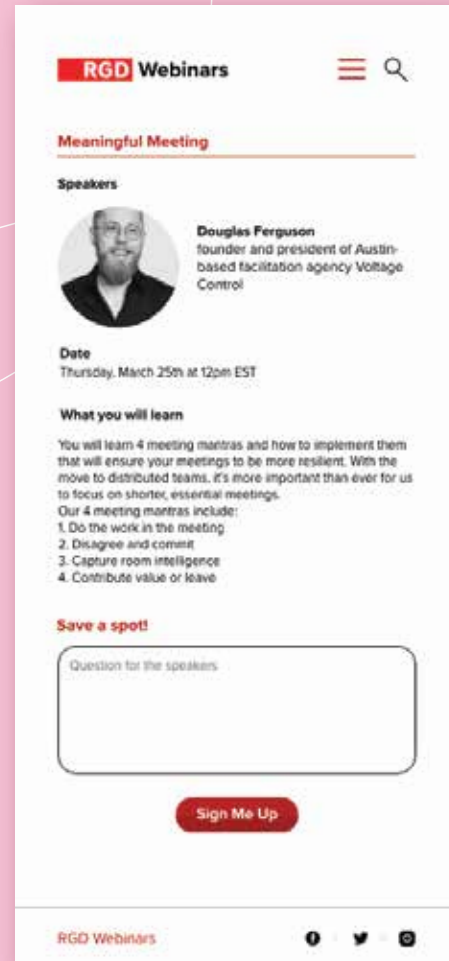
RGD Webinars

Meaningful Meeting

Speakers

Douglas Ferguson
founder and president of Austin-based facilitation agency Voltage Control

Date
Thursday, March 25th at 12pm EST

What you will learn

You will learn 4 meeting mantras and how to implement them that will ensure your meetings to be more resilient. With the move to distributed teams, it's more important than ever for us to focus on shorter, essential meetings.
Our 4 meeting mantras include:
1. Do the work in the meeting
2. Disagree and commit
3. Capture room intelligence
4. Contribute value or leave

Save a spot!

Question for the speakers

Sign Me Up

RGD Webinars